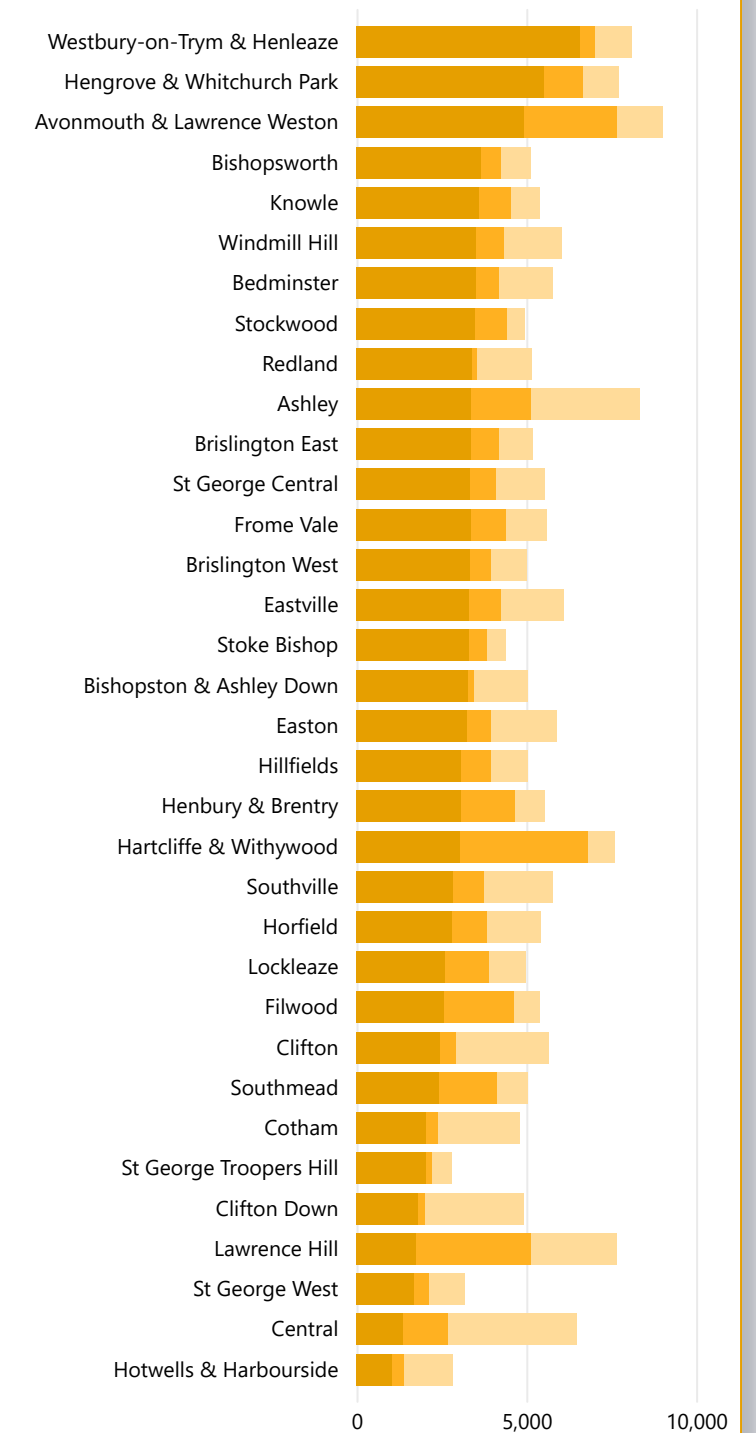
Westbury-on-Trym & Henleaze
Hengrove & Whitchurch Park
Avonmouth & Lawrence Weston
Bishopsworth
Knowle
Windmill Hill
Bedminster
Stockwood
Redland
Ashley
Brislington East
St George Central
Frome Vale
Brislington West
Eastville
Stoke Bishop
Bishopston & Ashley Down
Easton
Hillfields
Henbury & Brentry
Hartcliffe & Withywood
Southville
Horfield
Lockleaze
Filwood
Clifton
Southmead
Cotham
St George Troopers Hill
Clifton Down
Lawrence Hill
St George West
Central
Hotwells & Harbourside

0
5,000
10,000